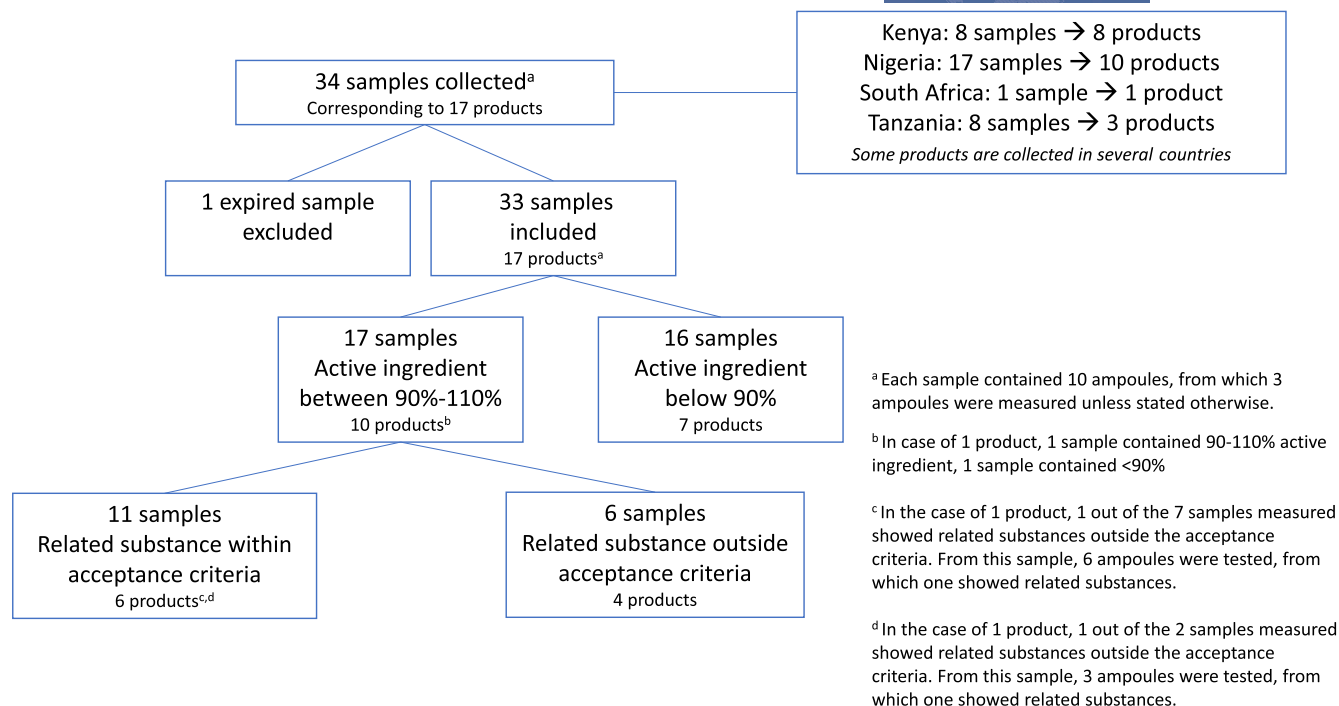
34 samples collected$^{a}$
Corresponding to 17 products

Kenya: 8 samples → 8 products
Nigeria: 17 samples → 10 products
South Africa: 1 sample → 1 product
Tanzania: 8 samples → 3 products
*Some products are collected in several countries*

1 expired sample excluded

33 samples included
17 products$^{a}$

17 samples
Active ingredient between 90%-110%
10 products$^{b}$

16 samples
Active ingredient below 90%
7 products

11 samples
Related substance within acceptance criteria
6 products$^{c,d}$

6 samples
Related substance outside acceptance criteria
4 products

$^{a}$ Each sample contained 10 ampoules, from which 3 ampoules were measured unless stated otherwise.

$^{b}$ In case of 1 product, 1 sample contained 90-110% active ingredient, 1 sample contained <90%

$^{c}$ In the case of 1 product, 1 out of the 7 samples measured showed related substances outside the acceptance criteria. From this sample, 6 ampoules were tested, from which one showed related substances.

$^{d}$ In the case of 1 product, 1 out of the 2 samples measured showed related substances outside the acceptance criteria. From this sample, 3 ampoules were tested, from which one showed related substances.